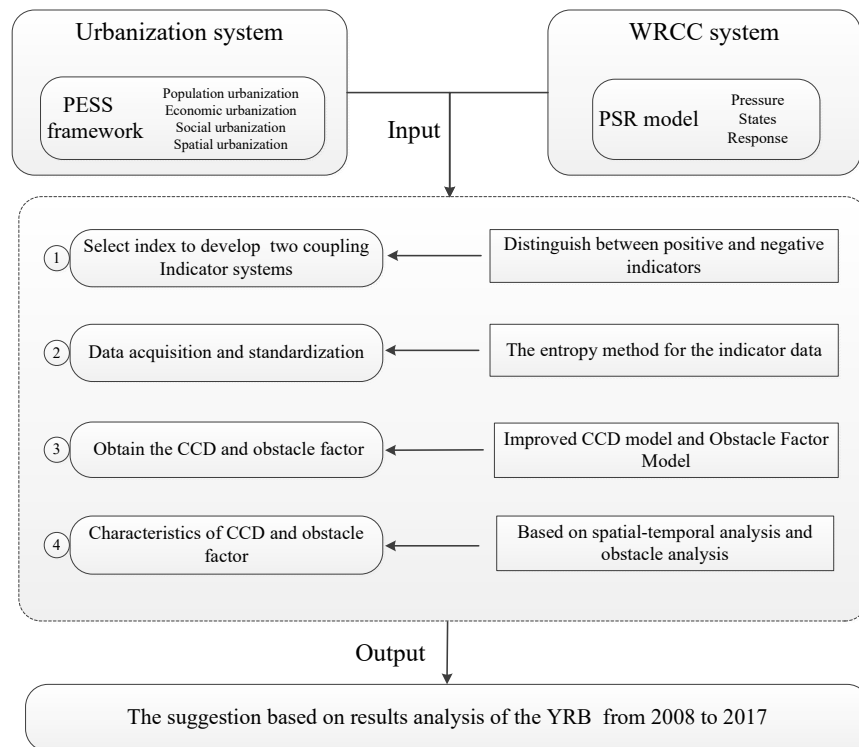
Urbanization system

PESS framework

Population urbanization
Economic urbanization
Social urbanization
Spatial urbanization

WRCC system

PSR model

Pressure
States
Response

Input

1 Select index to develop two coupling Indicator systems

Distinguish between positive and negative indicators

2 Data acquisition and standardization

The entropy method for the indicator data

3 Obtain the CCD and obstacle factor

Improved CCD model and Obstacle Factor Model

4 Characteristics of CCD and obstacle factor

Based on spatial-temporal analysis and obstacle analysis

Output

The suggestion based on results analysis of the YRB from 2008 to 2017